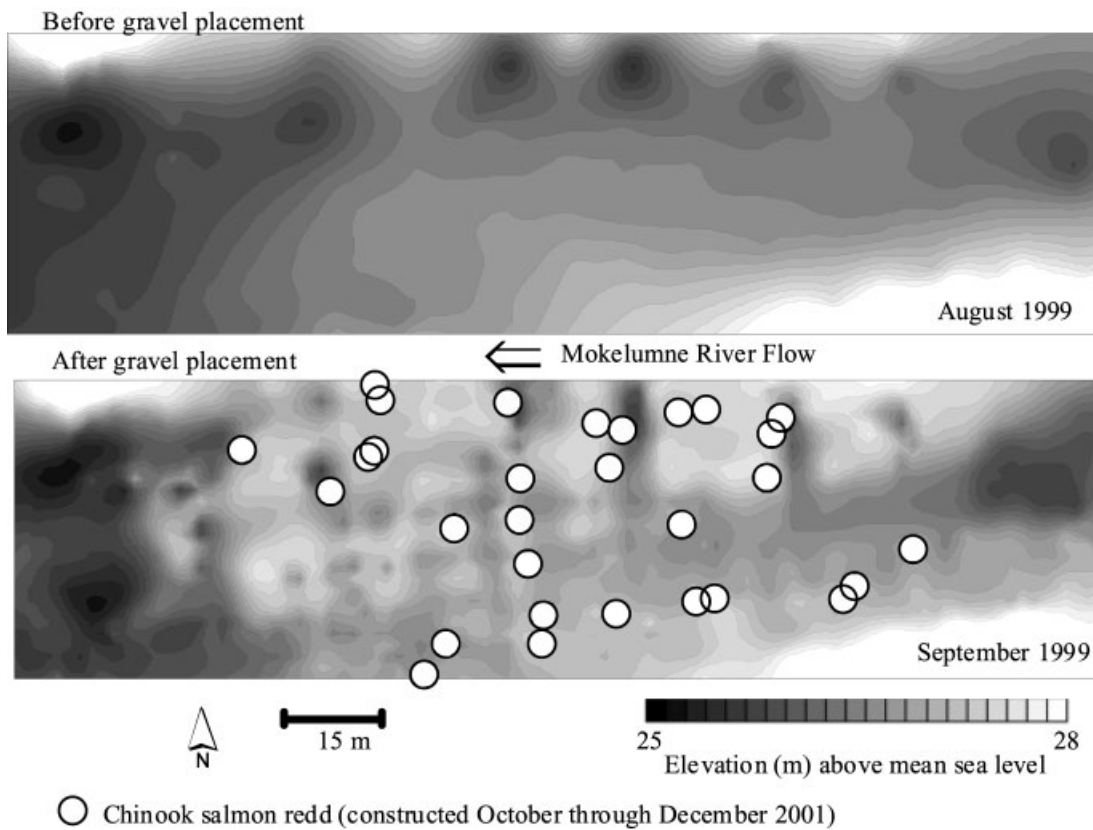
Before gravel placement

August 1999

After gravel placement

Mokelumne River Flow

September 1999

N

15 m

25

28

Elevation (m) above mean sea level

Chinook salmon redd (constructed October through December 2001)